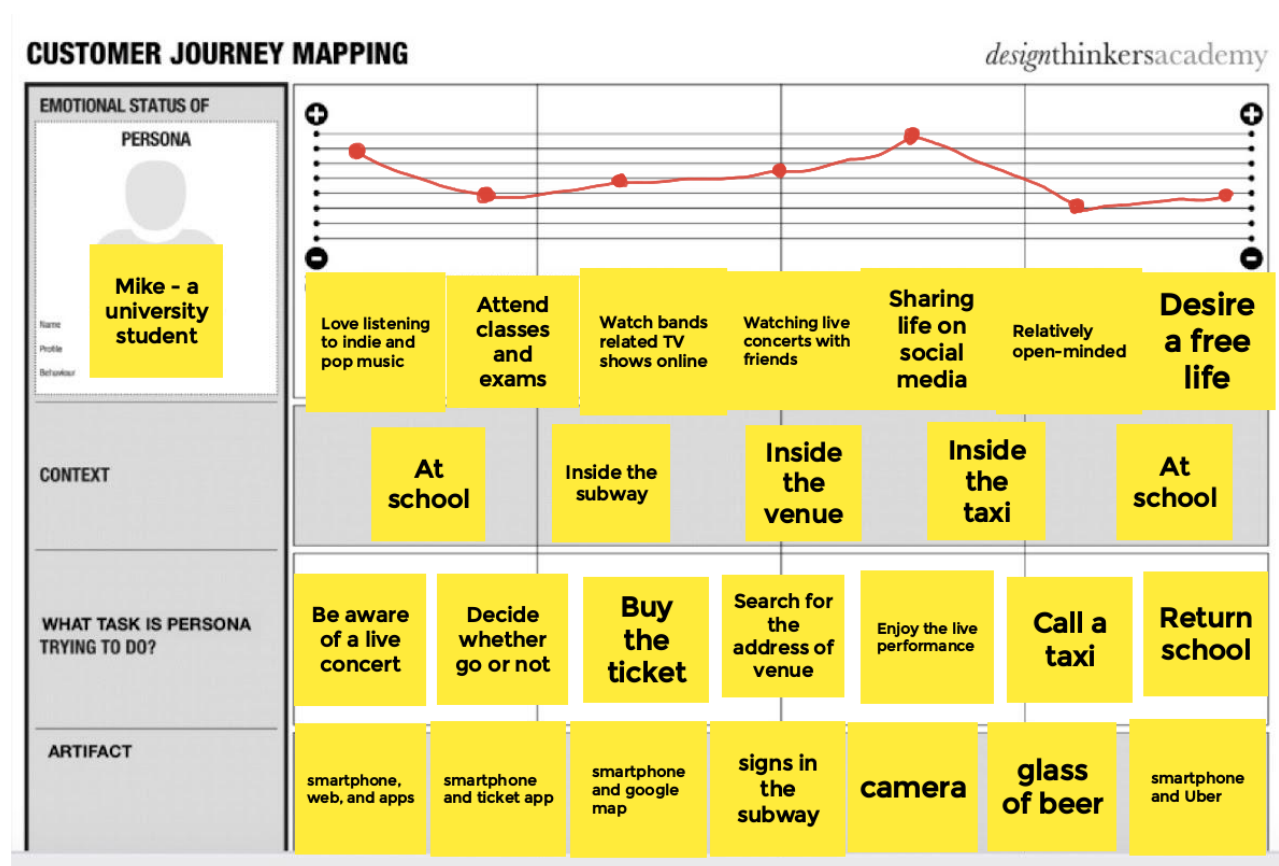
CUSTOMER JOURNEY MAPPING

designthinkersacademy

EMOTIONAL STATUS OF PERSONA

Mike - a university student

Name
Profile
Behaviour

Love listening to indie and pop music

Attend classes and exams

Watch bands related TV shows online

Watching live concerts with friends

Sharing life on social media

Relatively open-minded

Desire a free life

CONTEXT

At school

Inside the subway

Inside the venue

Inside the taxi

At school

WHAT TASK IS PERSONA TRYING TO DO?

Be aware of a live concert

Decide whether go or not

Buy the ticket

Search for the address of venue

Enjoy the live performance

Call a taxi

Return school

ARTIFACT

smartphone, web, and apps

smartphone and ticket app

smartphone and google map

signs in the subway

camera

glass of beer

smartphone and Uber